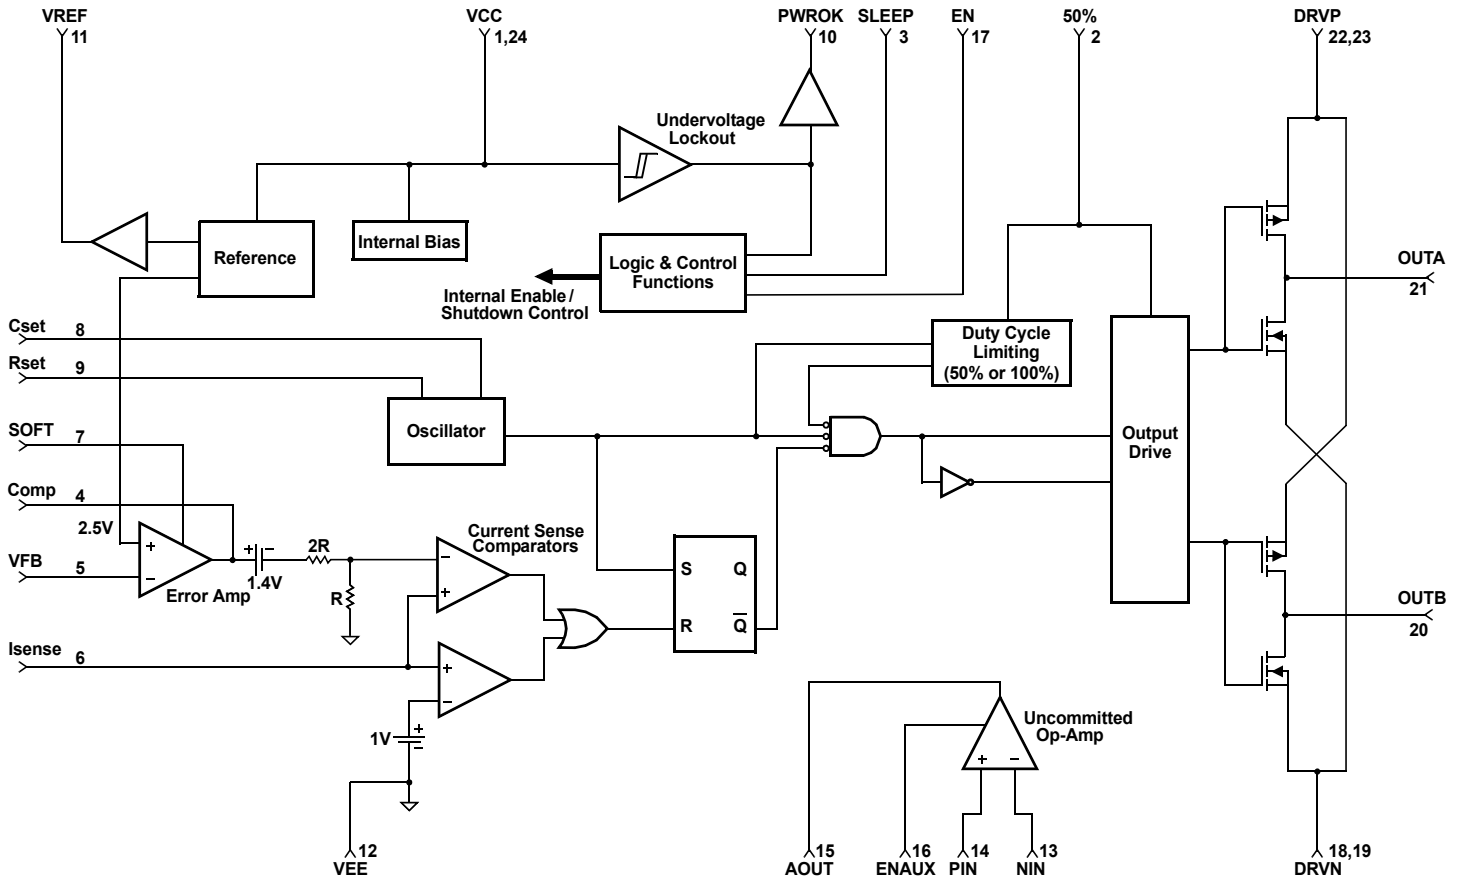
VREF 11

VCC 1,24

PWROK 10

SLEEP 3

EN 17

50% 2

DRVP 22,23

Undervoltage Lockout

Reference

Internal Bias

Logic & Control Functions

Internal Enable / Shutdown Control

OUTA 21

Cset 8

Rset 9

Duty Cycle Limiting (50% or 100%)

Oscillator

Output Drive

SOFT 7

Comp 4

2.5V

VFB 5

+

−

Error Amp

1.4V

2R

R

Current Sense Comparators

S

Q

R

$\overline{Q}$

OUTB 20

Isense 6

1V

VEE 12

Uncommitted Op-Amp

AOUT 15

ENAUX 16

PIN 14

NIN 13

DRVN 18,19